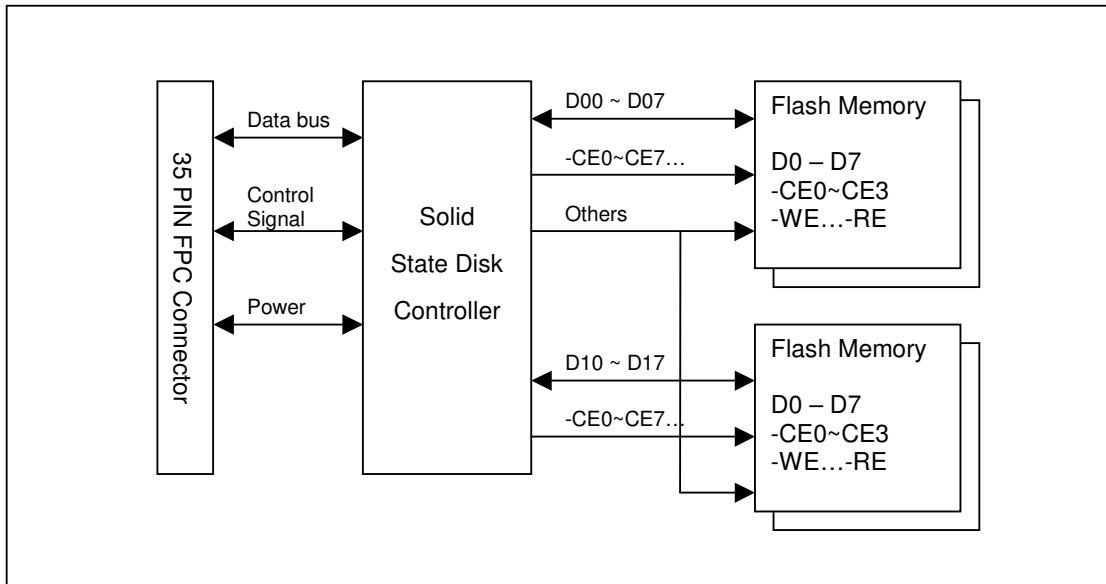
35 PIN FPC Connector

Data bus

Control Signal

Power

Solid State Disk Controller

D00 ~ D07

-CE0~CE7…

Others

Flash Memory

D0 – D7
-CE0~CE3
-WE…-RE

D10 ~ D17

-CE0~CE7…

Flash Memory

D0 – D7
-CE0~CE3
-WE…-RE